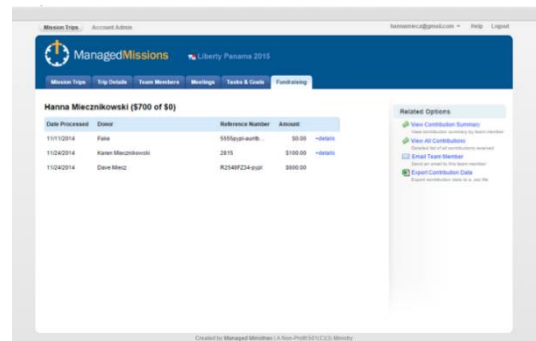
Mission Trips Account Admin

hannamiecz@gmail.com ▾ Help Logout

ManagedMissions

Liberty Panama 2015

Mission Trips Trip Details Team Members Meetings Tasks & Goals Fundraising

Hanna Miecznikowski ($700 of $0)

| Date Processed | Donor | Reference Number | Amount | |
|---|---|---|---|---|
| 11/11/2014 | Fake | 5555pypl-auth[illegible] | $0.00 | +details |
| 11/24/2014 | Karen Miecznikowski | 2815 | $100.00 | +details |
| 11/24/2014 | Dave Miecz | R2548FZ34-pypl | $600.00 | |

Related Options

View Contribution Summary
View contribution summary by team member

View All Contributions
Detailed list of all contributions received

Email Team Member
Send an email to this team member

Export Contribution Data
Export contribution data to a .csv file

Created by Managed Missions | A Non-Profit 501(C)(3) Ministry